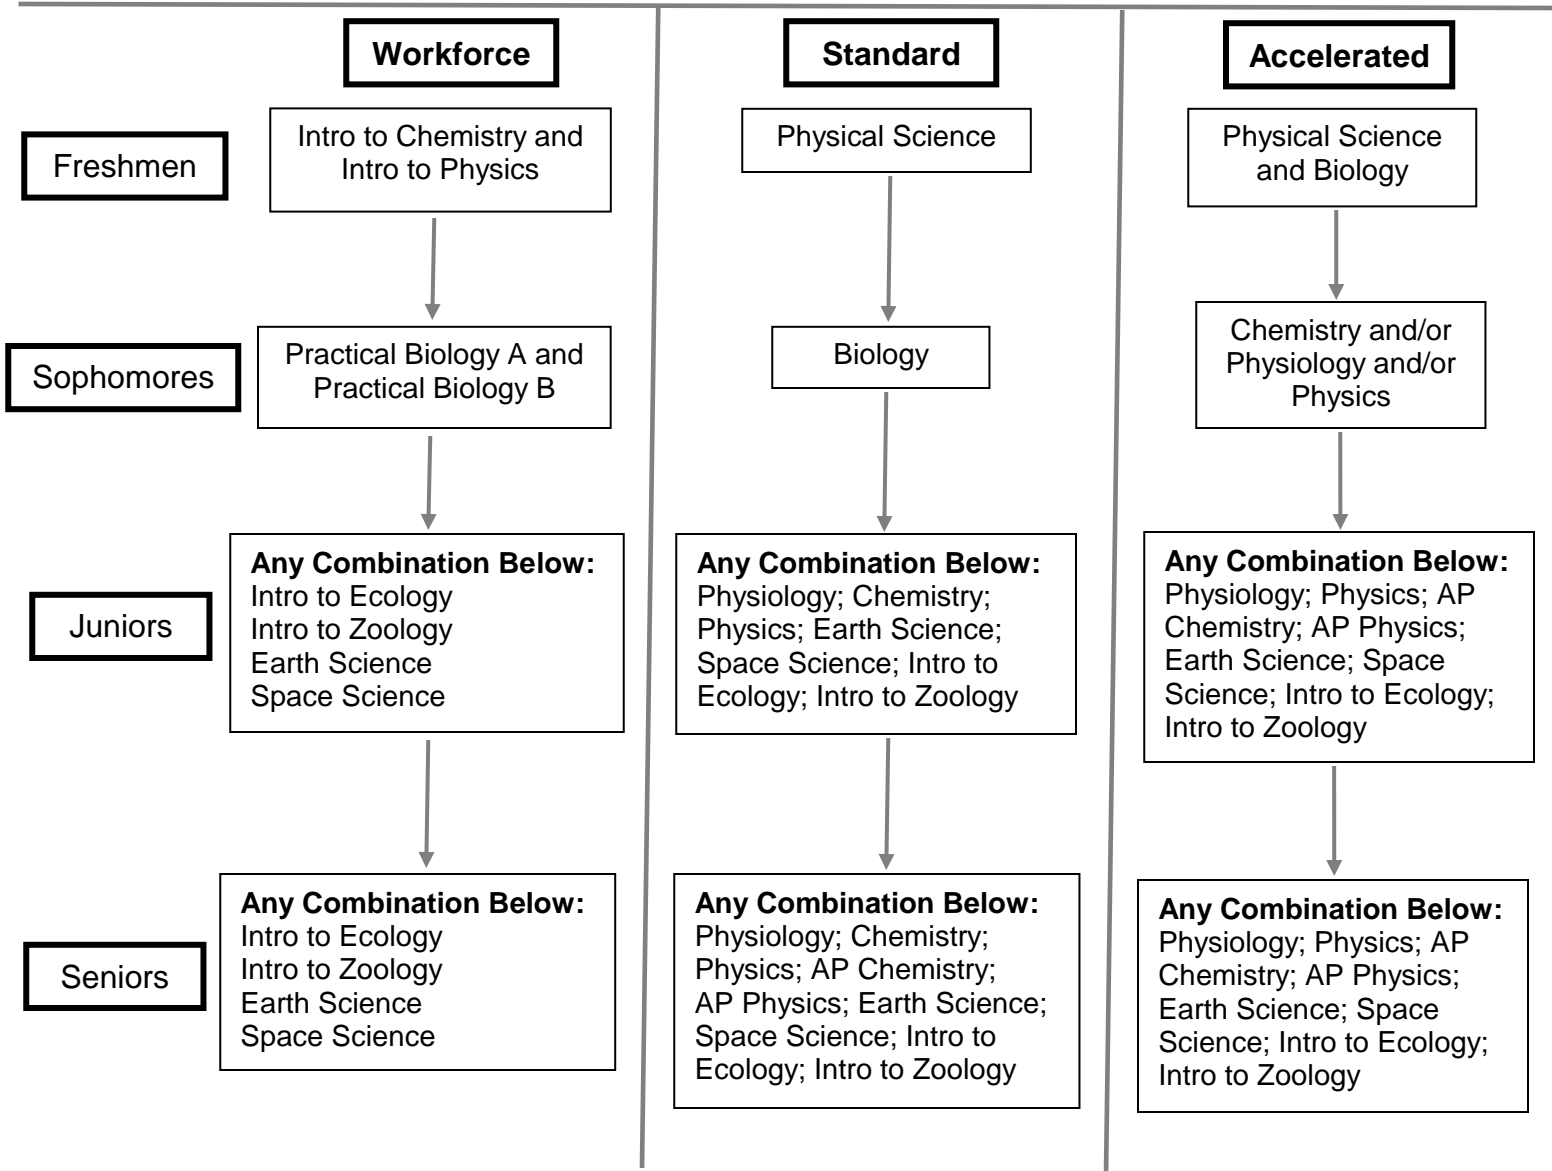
Workforce

Standard

Accelerated

Freshmen

Intro to Chemistry and Intro to Physics

Physical Science

Physical Science and Biology

Sophomores

Practical Biology A and Practical Biology B

Biology

Chemistry and/or Physiology and/or Physics

Juniors

**Any Combination Below:**
Intro to Ecology
Intro to Zoology
Earth Science
Space Science

**Any Combination Below:**
Physiology; Chemistry; Physics; Earth Science; Space Science; Intro to Ecology; Intro to Zoology

**Any Combination Below:**
Physiology; Physics; AP Chemistry; AP Physics; Earth Science; Space Science; Intro to Ecology; Intro to Zoology

Seniors

**Any Combination Below:**
Intro to Ecology
Intro to Zoology
Earth Science
Space Science

**Any Combination Below:**
Physiology; Chemistry; Physics; AP Chemistry; AP Physics; Earth Science; Space Science; Intro to Ecology; Intro to Zoology

**Any Combination Below:**
Physiology; Physics; AP Chemistry; AP Physics; Earth Science; Space Science; Intro to Ecology; Intro to Zoology